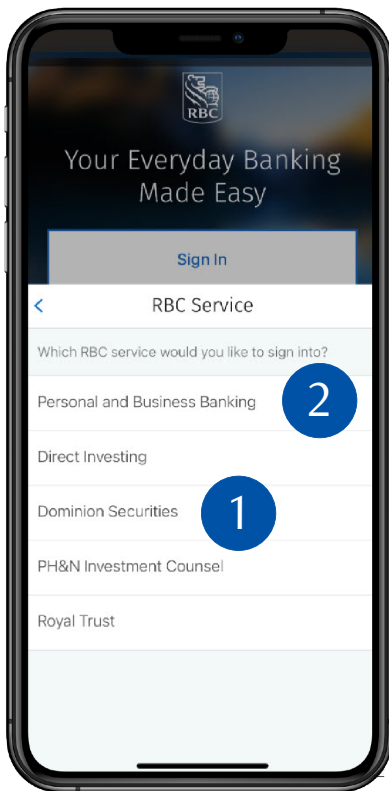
RBC

Your Everyday Banking Made Easy

Sign In

<

RBC Service

Which RBC service would you like to sign into?

Personal and Business Banking

2

Direct Investing

Dominion Securities

1

PH&N Investment Counsel

Royal Trust